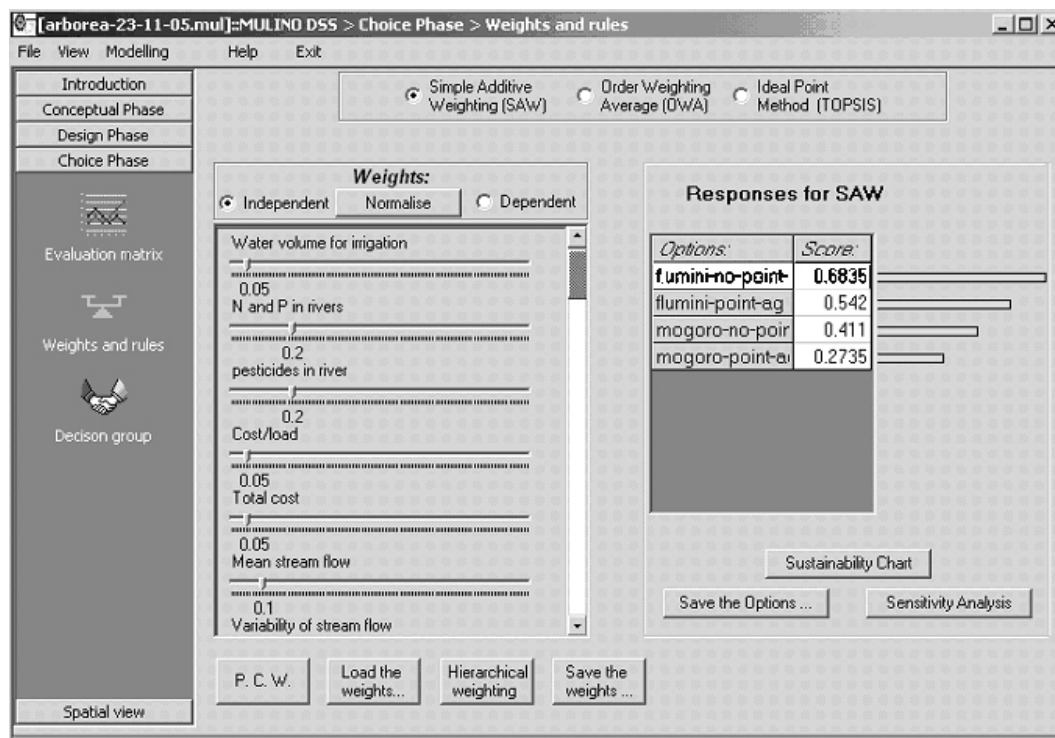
[arborea-23-11-05.mul]::MULINO DSS > Choice Phase > Weights and rules

File View Modelling Help Exit

Introduction
Conceptual Phase
Design Phase
Choice Phase

Evaluation matrix

Weights and rules

Decison group

Spatial view

Simple Additive Weighting (SAW)
Order Weighting Average (OWA)
Ideal Point Method (TOPSIS)

Weights:
Independent
Normalise
Dependent

Water volume for irrigation
0.05
N and P in rivers
0.2
pesticides in river
0.2
Cost/load
0.05
Total cost
0.05
Mean stream flow
0.1
Variability of stream flow

Responses for SAW

| Options: | Score: |
|---|---|
| flumini-no-point- | 0.6835 |
| flumini-point-ag | 0.542 |
| mogoro-no-poir | 0.411 |
| mogoro-point-a | 0.2735 |

Sustainability Chart
Save the Options ...
Sensitivity Analysis

P. C. W.
Load the weights...
Hierarchical weighting
Save the weights ...